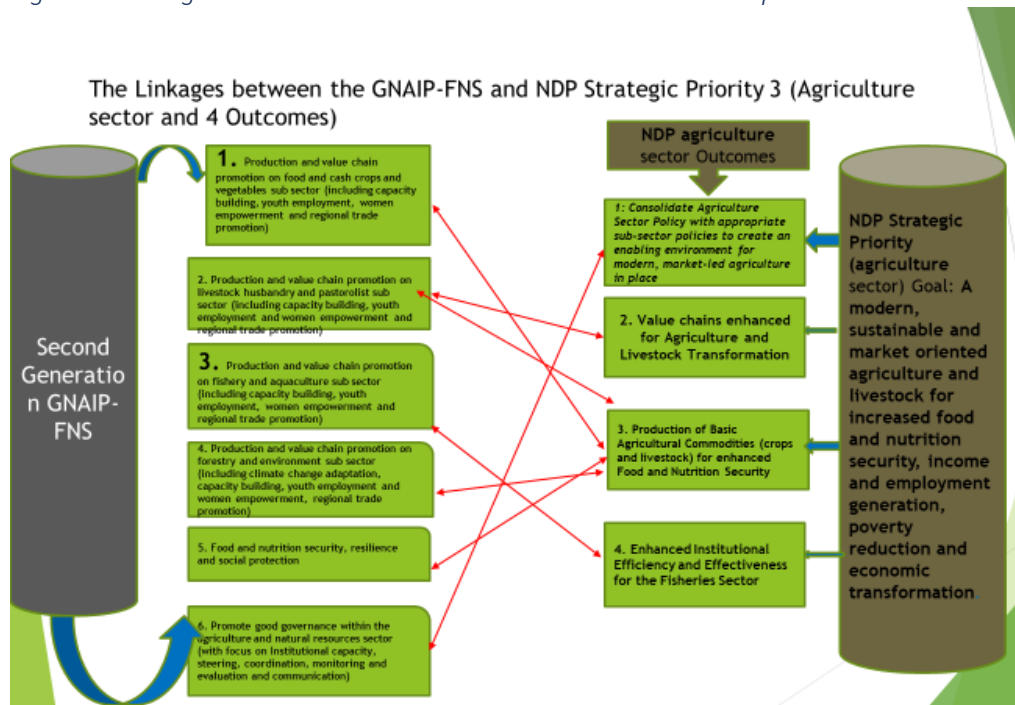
The Linkages between the GNAIP-FNS and NDP Strategic Priority 3 (Agriculture sector and 4 Outcomes)

Second Generation GNAIP-FNS

1. Production and value chain promotion on food and cash crops and vegetables sub sector (including capacity building, youth employment, women empowerment and regional trade promotion)

2. Production and value chain promotion on livestock husbandry and pastorolist sub sector (including capacity building, youth employment and women empowerment and regional trade promotion)

3. Production and value chain promotion on fishery and aquaculture sub sector (including capacity building, youth employment, women empowerment and regional trade promotion)

4. Production and value chain promotion on forestry and environment sub sector (including climate change adaptation, capacity building, youth employment and women empowerment, regional trade promotion)

5. Food and nutrition security, resilience and social protection

6. Promote good governance within the agriculture and natural resources sector (with focus on institutional capacity, steering, coordination, monitoring and evaluation and communication)

NDP agriculture sector Outcomes

1: Consolidate Agriculture Sector Policy with appropriate sub-sector policies to create an enabling environment for modern, market-led agriculture in place

2. Value chains enhanced for Agriculture and Livestock Transformation

3. Production of Basic Agricultural Commodities (crops and livestock) for enhanced Food and Nutrition Security

4. Enhanced Institutional Efficiency and Effectiveness for the Fisheries Sector

NDP Strategic Priority (agriculture sector) Goal: A modern, sustainable and market oriented agriculture and livestock for increased food and nutrition security, income and employment generation, poverty reduction and economic transformation